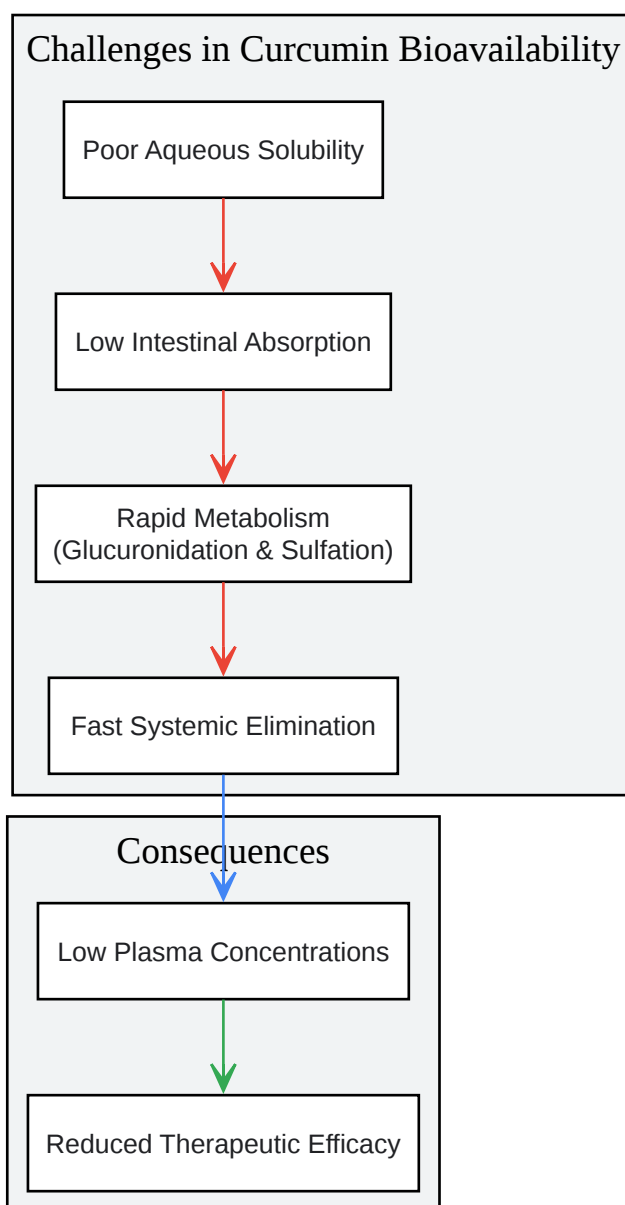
Challenges in Curcumin Bioavailability

Poor Aqueous Solubility

Low Intestinal Absorption

Rapid Metabolism
(Glucuronidation & Sulfation)

Fast Systemic Elimination

Consequences

Low Plasma Concentrations

Reduced Therapeutic Efficacy